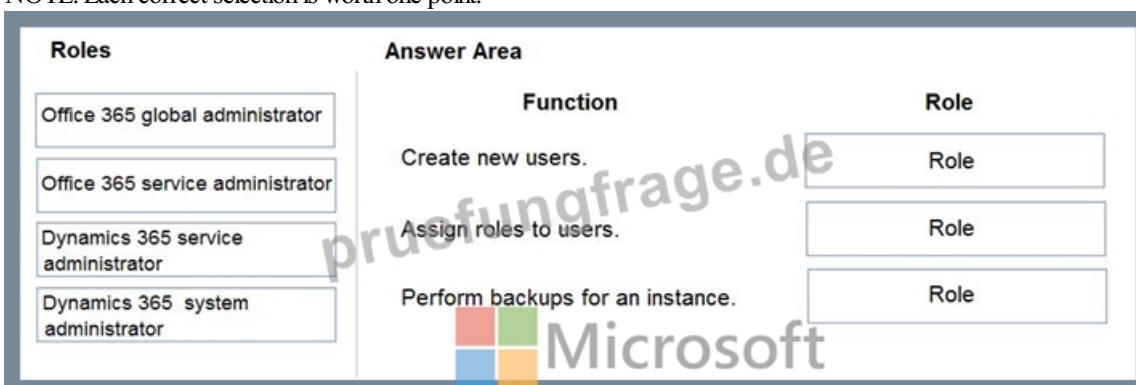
NOTE: Each correct selection is worth one point.

Roles

Office 365 global administrator

Office 365 service administrator

Dynamics 365 service administrator

Dynamics 365 system administrator

Answer Area

| Function | Role |
|---|---|
| Create new users. | Role |
| Assign roles to users. | Role |
| Perform backups for an instance. | Role |

pruefungfrage.de

Microsoft